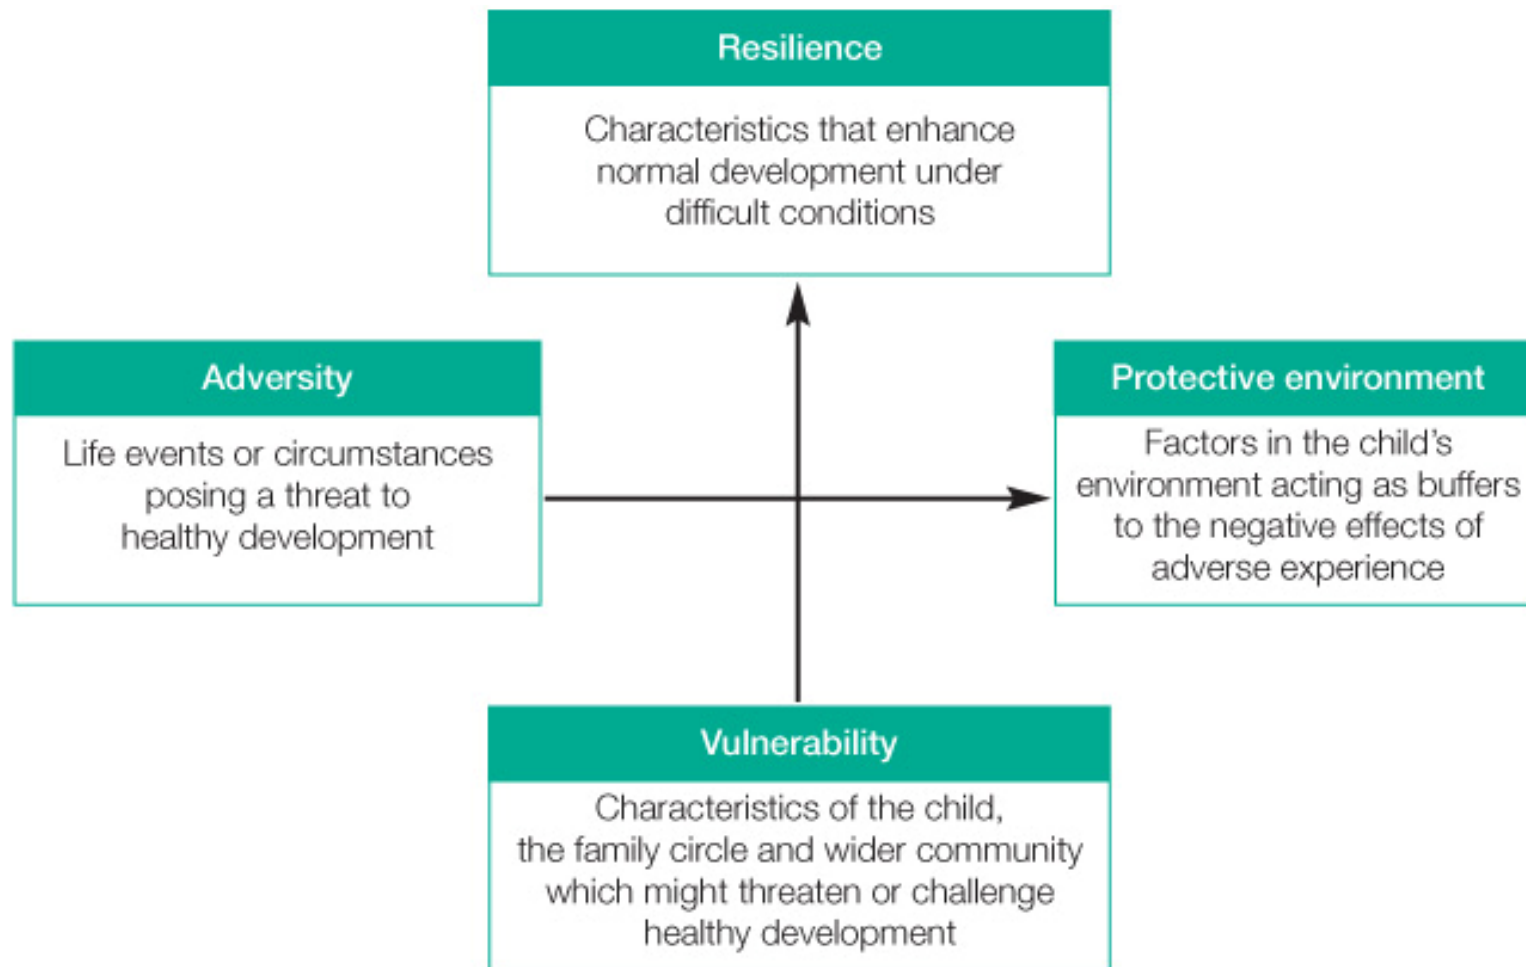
Resilience

Characteristics that enhance normal development under difficult conditions

Adversity

Life events or circumstances posing a threat to healthy development

Protective environment

Factors in the child's environment acting as buffers to the negative effects of adverse experience

Vulnerability

Characteristics of the child, the family circle and wider community which might threaten or challenge healthy development